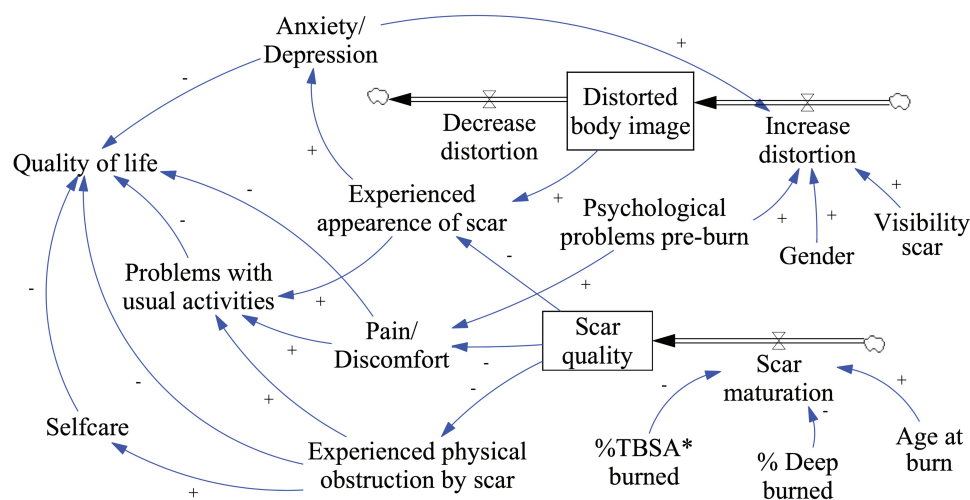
Anxiety/
Depression

+

Distorted body image

Decrease distortion

Increase distortion

Quality of life

-

+

-

Experienced appearence of scar

+

Psychological problems pre-burn

+

Visibility scar

+

Gender

-

Problems with usual activities

-

-

+

Pain/
Discomfort

+

Scar quality

-

+

-

-

Scar maturation

+

-

+

-

Selfcare

+

Experienced physical obstruction by scar

%TBSA*
burned

-

% Deep burned

Age at burn

+